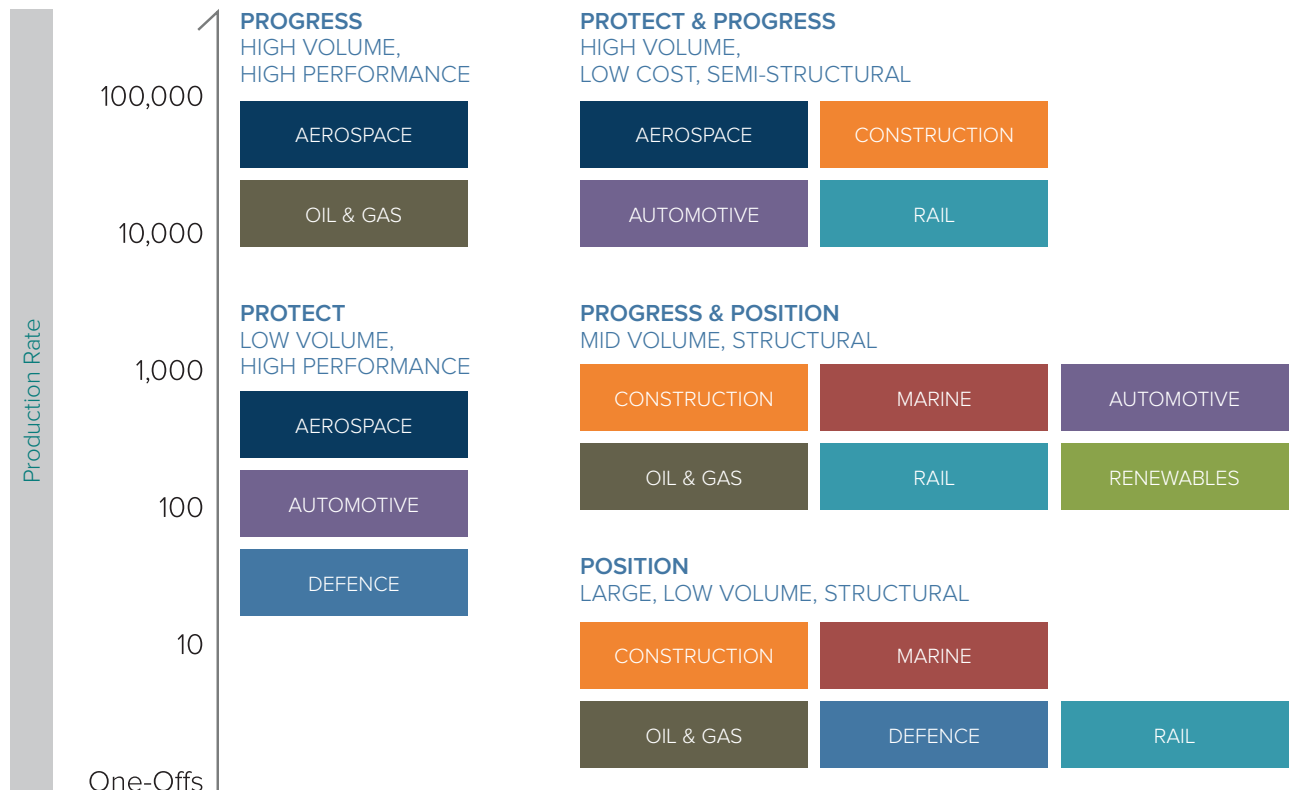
Production Rate

100,000

10,000

1,000

100

10

One-Offs

PROGRESS
HIGH VOLUME,
HIGH PERFORMANCE

AEROSPACE

OIL & GAS

PROTECT
LOW VOLUME,
HIGH PERFORMANCE

AEROSPACE

AUTOMOTIVE

DEFENCE

PROTECT & PROGRESS
HIGH VOLUME,
LOW COST, SEMI-STRUCTURAL

AEROSPACE

CONSTRUCTION

AUTOMOTIVE

RAIL

PROGRESS & POSITION
MID VOLUME, STRUCTURAL

CONSTRUCTION

MARINE

AUTOMOTIVE

OIL & GAS

RAIL

RENEWABLES

POSITION
LARGE, LOW VOLUME, STRUCTURAL

CONSTRUCTION

MARINE

OIL & GAS

DEFENCE

RAIL